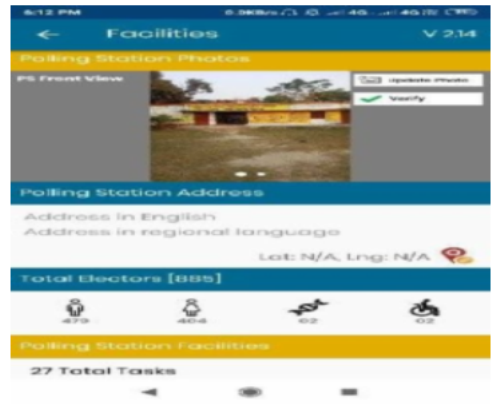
6:12 PM 0.3KB/s 4G 4G

←

Facilities

V 2.14

Polling Station Photos

PS Front View

Update Photo

Verify

Polling Station Address

Address in English

Address in regional language

Lat: N/A, Lng: N/A

Total Electors [885]

479

404

02

02

Polling Station Facilities

27 Total Tasks